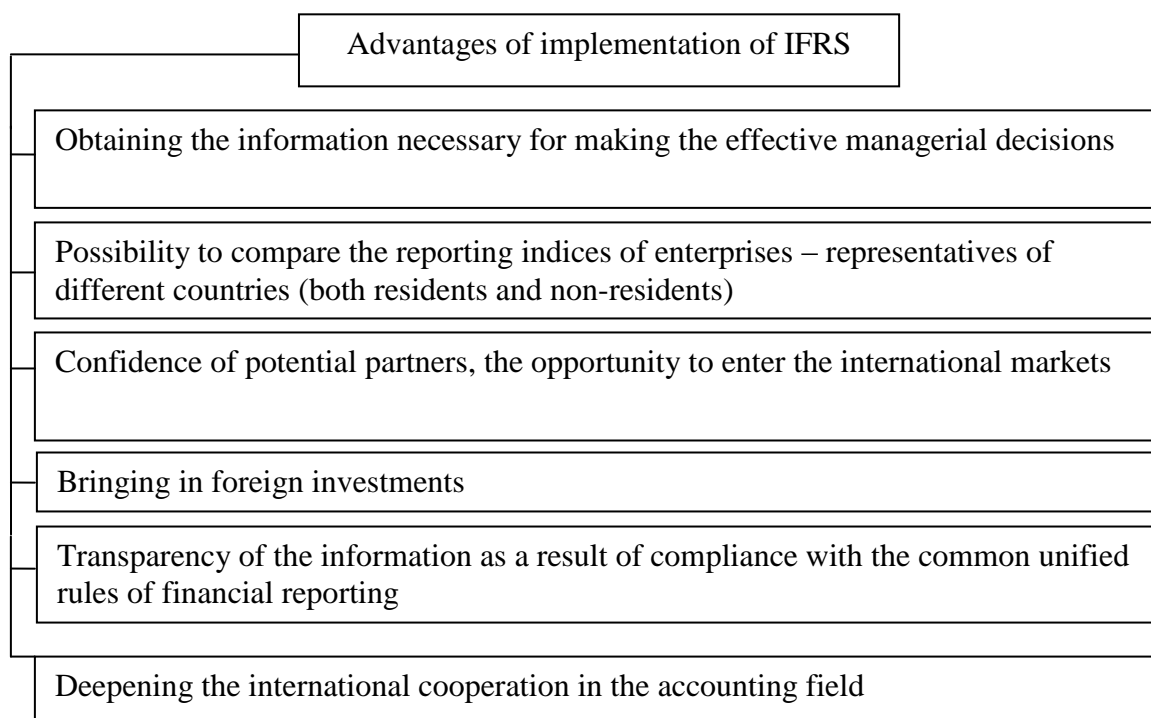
Advantages of implementation of IFRS

Obtaining the information necessary for making the effective managerial decisions

Possibility to compare the reporting indices of enterprises – representatives of different countries (both residents and non-residents)

Confidence of potential partners, the opportunity to enter the international markets

Bringing in foreign investments

Transparency of the information as a result of compliance with the common unified rules of financial reporting

Deepening the international cooperation in the accounting field